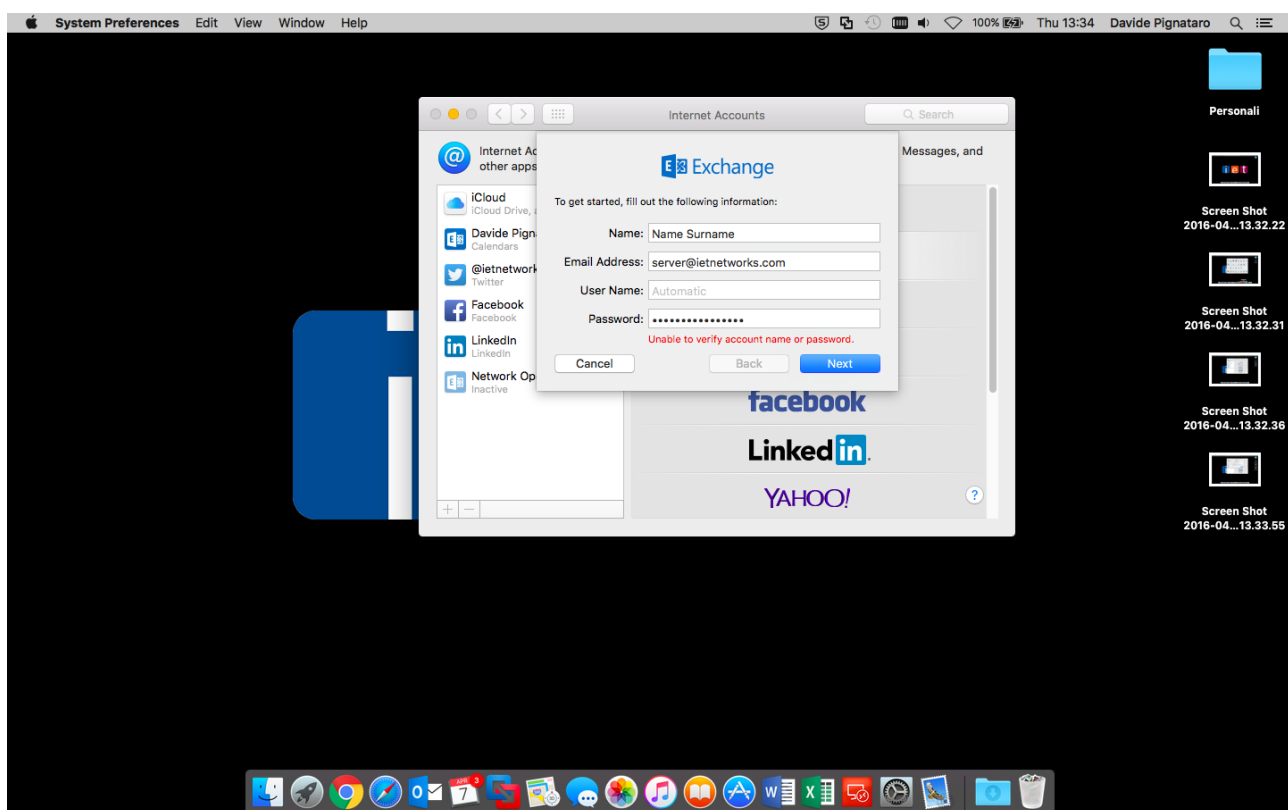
System Preferences Edit View Window Help

100% Thu 13:34 Davide Pignataro

Personali

Screen Shot 2016-04...13.32.22

Screen Shot 2016-04...13.32.31

Screen Shot 2016-04...13.32.36

Screen Shot 2016-04...13.33.55

Internet Accounts

Search

Internet Ac
other apps

Messages, and

iCloud
iCloud Drive, a

Davide Pigna
Calendars

@ietnetwork
Twitter

Facebook
Facebook

LinkedIn
LinkedIn

Network Op
Inactive

Exchange

To get started, fill out the following information:

Name: Name Surname

Email Address: server@ietnetworks.com

User Name: Automatic

Password: ••••••••••••••••

Unable to verify account name or password.

Cancel

Back

Next

facebook

Linked in.

YAHOO!

?

APR 7